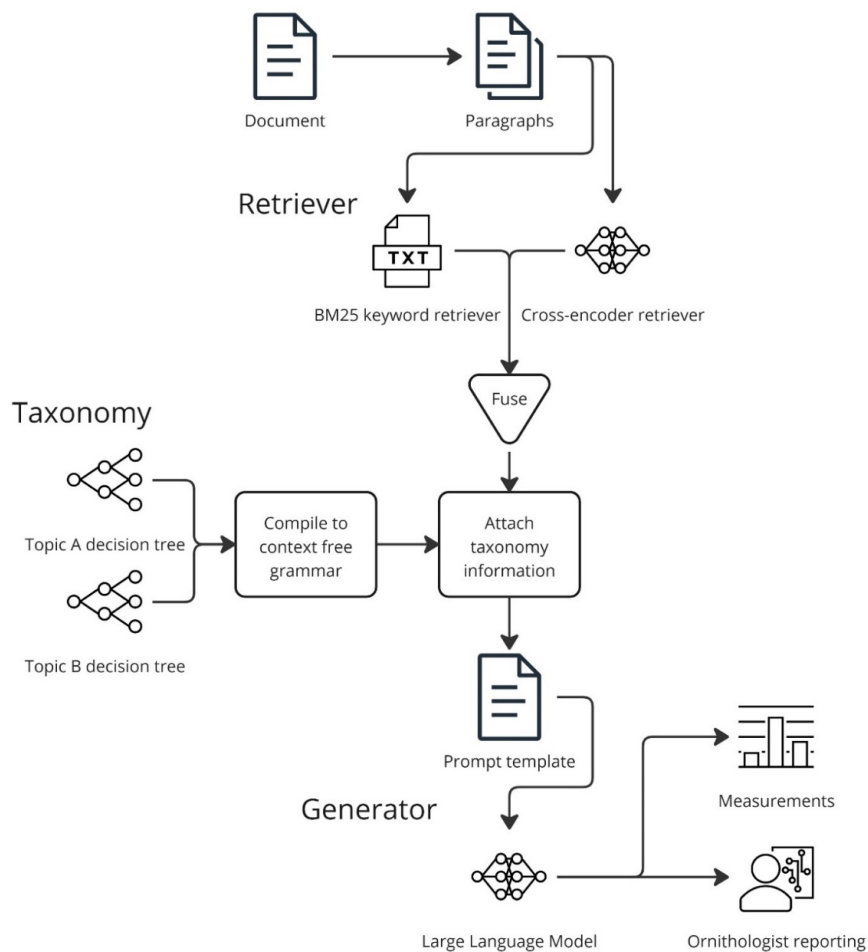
Document

Paragraphs

Retriever

TXT

BM25 keyword retriever

Cross-encoder retriever

Fuse

Taxonomy

Topic A decision tree

Compile to context free grammar

Attach taxonomy information

Topic B decision tree

Prompt template

Generator

Measurements

Large Language Model

Ornithologist reporting